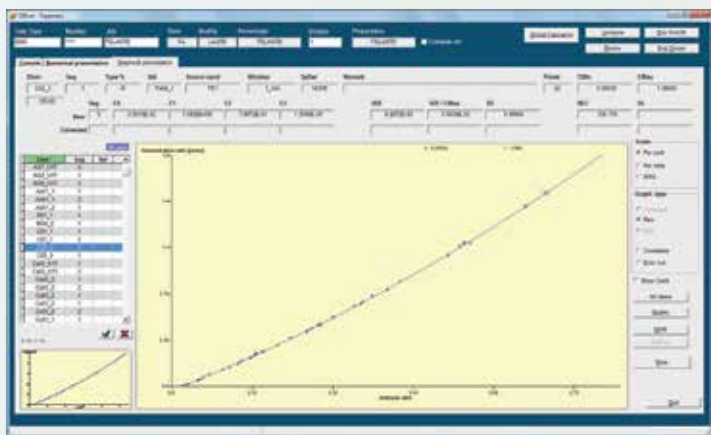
Unit Type | Number | Job | State | Modify | Permission | Version | Preparation

Console | Numerical presentation | Graphical presentation

Show all | Sample | Fit | Remark | Points | Delta

Scale

Per unit

Per ratio

None

Graph type

Corrected

Raw

Limits

Show Curve

Print

Delete

Save

Cancel

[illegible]